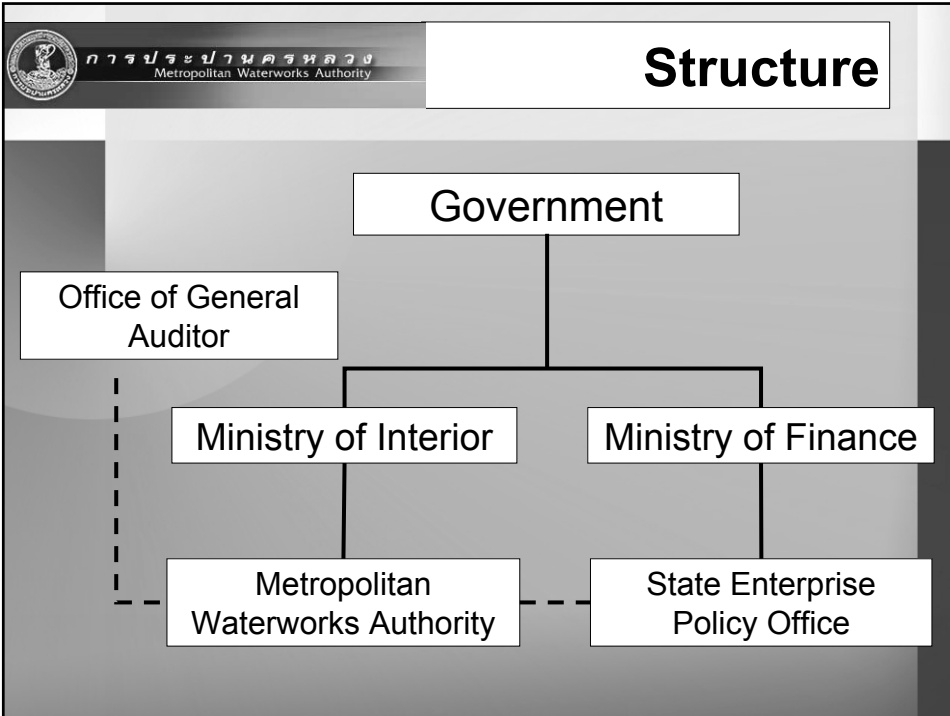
การประปานครหลวง
Metropolitan Waterworks Authority

Structure

Government

Office of General Auditor

Ministry of Interior

Ministry of Finance

Metropolitan Waterworks Authority

State Enterprise Policy Office